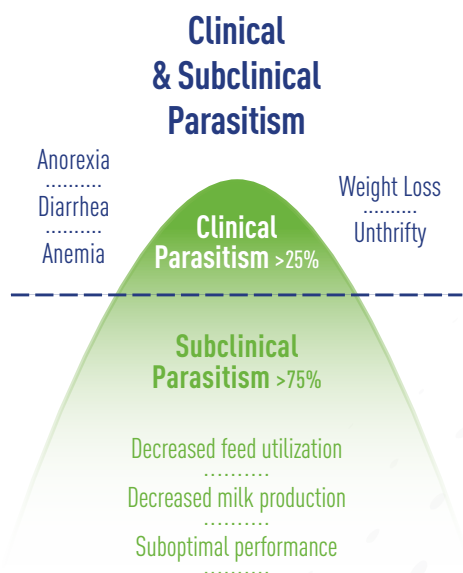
Clinical & Subclinical Parasitism

Anorexia
Diarrhea
Anemia

Weight Loss
Unthrifty

Clinical Parasitism >25%

Subclinical Parasitism >75%

Decreased feed utilization
Decreased milk production
Suboptimal performance